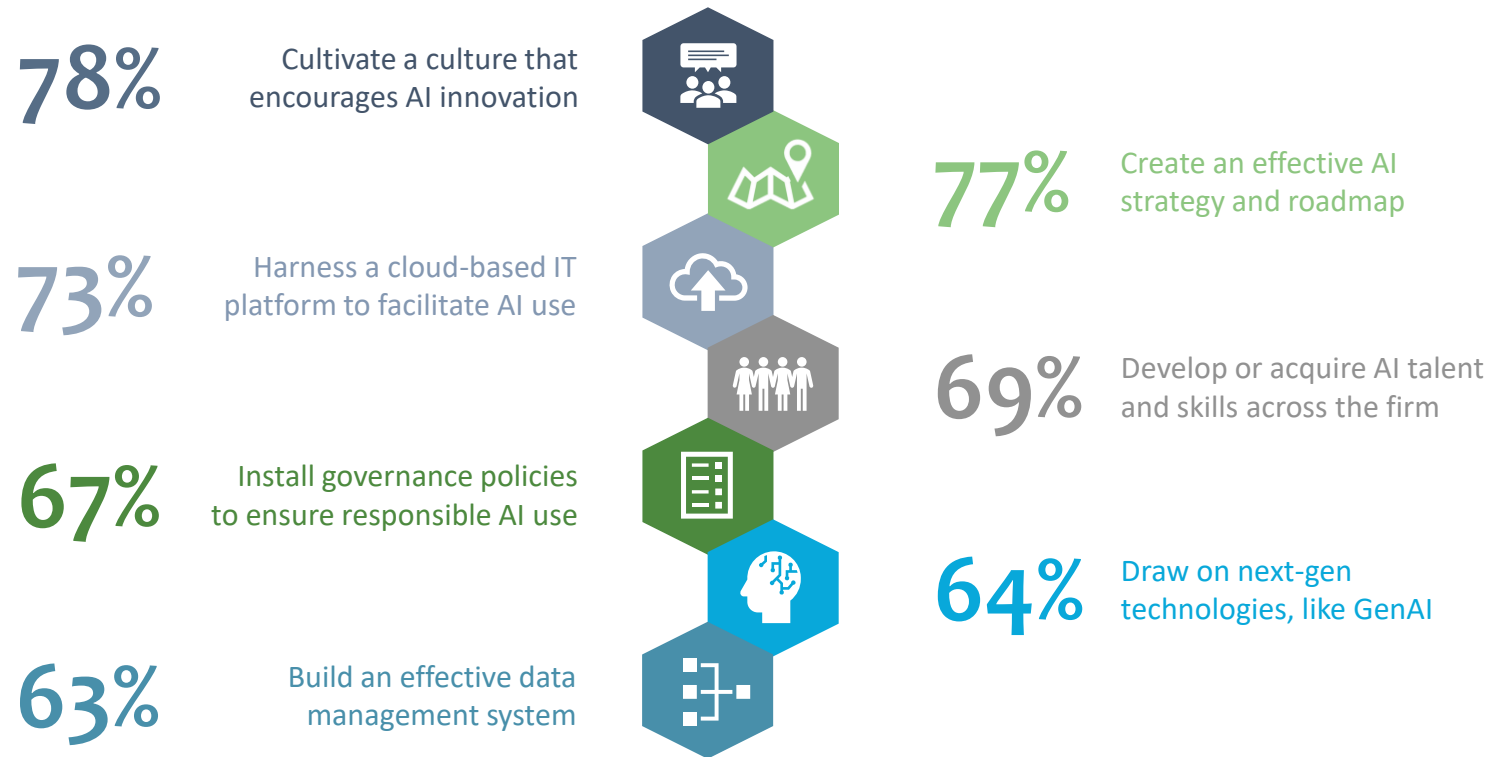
78% Cultivate a culture that encourages AI innovation

77% Create an effective AI strategy and roadmap

73% Harness a cloud-based IT platform to facilitate AI use

69% Develop or acquire AI talent and skills across the firm

67% Install governance policies to ensure responsible AI use

64% Draw on next-gen technologies, like GenAI

63% Build an effective data management system